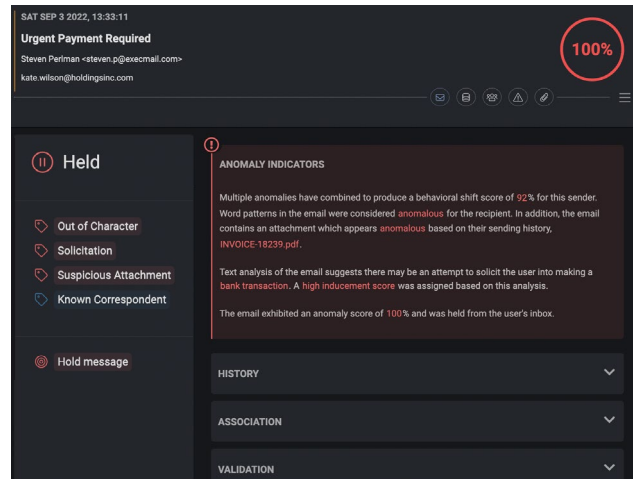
SAT SEP 3 2022, 13:33:11

Urgent Payment Required

Steven Perlman <steven.p@execmail.com>

kate.wilson@holdingsinc.com

100%

Held

Out of Character

Solicitation

Suspicious Attachment

Known Correspondent

Hold message

ANOMALY INDICATORS

Multiple anomalies have combined to produce a behavioral shift score of 92% for this sender. Word patterns in the email were considered anomalous for the recipient. In addition, the email contains an attachment which appears anomalous based on their sending history, INVOICE-18239.pdf.

Text analysis of the email suggests there may be an attempt to solicit the user into making a bank transaction. A high inducement score was assigned based on this analysis.

The email exhibited an anomaly score of 100% and was held from the user's inbox.

HISTORY

ASSOCIATION

VALIDATION